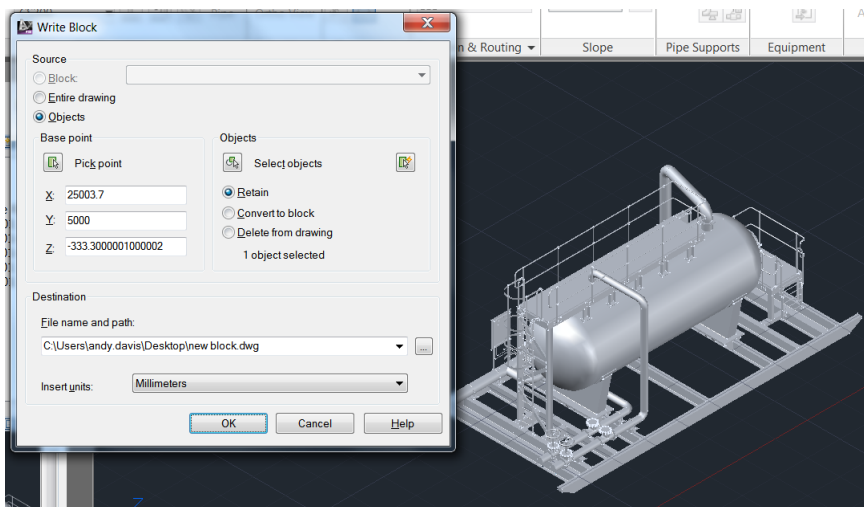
Write Block

Source

Block:

Entire drawing

Objects

Base point

Pick point

X: 25003.7

Y: 5000

Z: -333.3000001000002

Objects

Select objects

Retain

Convert to block

Delete from drawing

1 object selected

Destination

File name and path:

C:\Users\andy.davis\Desktop\new block.dwg

...

Insert units: Millimeters

OK

Cancel

Help

n & Routing

Slope

Pipe Supports

Equipment